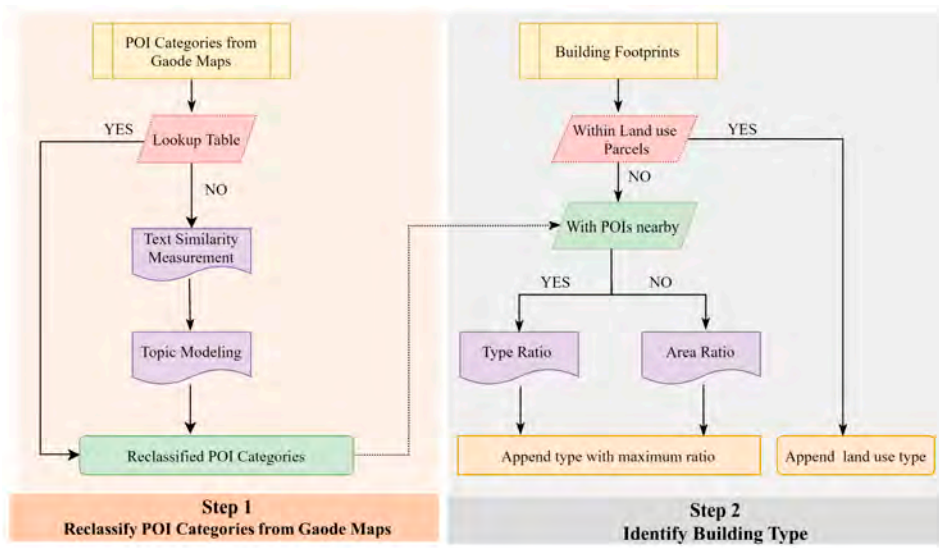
POI Categories from Gaode Maps

YES

Lookup Table

NO

Text Similarity Measurement

Topic Modeling

Reclassified POI Categories

Step 1
Reclassify POI Categories from Gaode Maps

Building Footprints

Within Land use Parcels

YES

NO

With POIs nearby

YES

NO

Type Ratio

Area Ratio

Append type with maximum ratio

Append land use type

Step 2
Identify Building Type